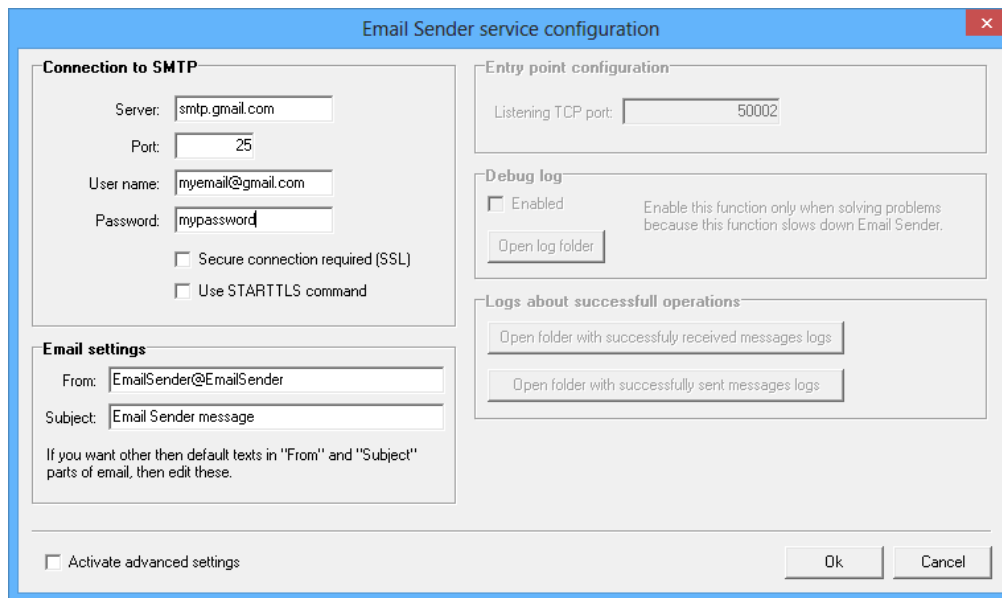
Email Sender service configuration

Connection to SMTP

Server: smtp.gmail.com

Port: 25

User name: myemail@gmail.com

Password: mypassword

Secure connection required (SSL)

Use STARTTLS command

Email settings

From: EmailSender@EmailSender

Subject: Email Sender message

If you want other then default texts in "From" and "Subject" parts of email, then edit these.

Entry point configuration

Listening TCP port: 50002

Debug log

Enabled

Enable this function only when solving problems because this function slows down Email Sender.

Open log folder

Logs about successfull operations

Open folder with successfully received messages logs

Open folder with successfully sent messages logs

Activate advanced settings

Ok

Cancel